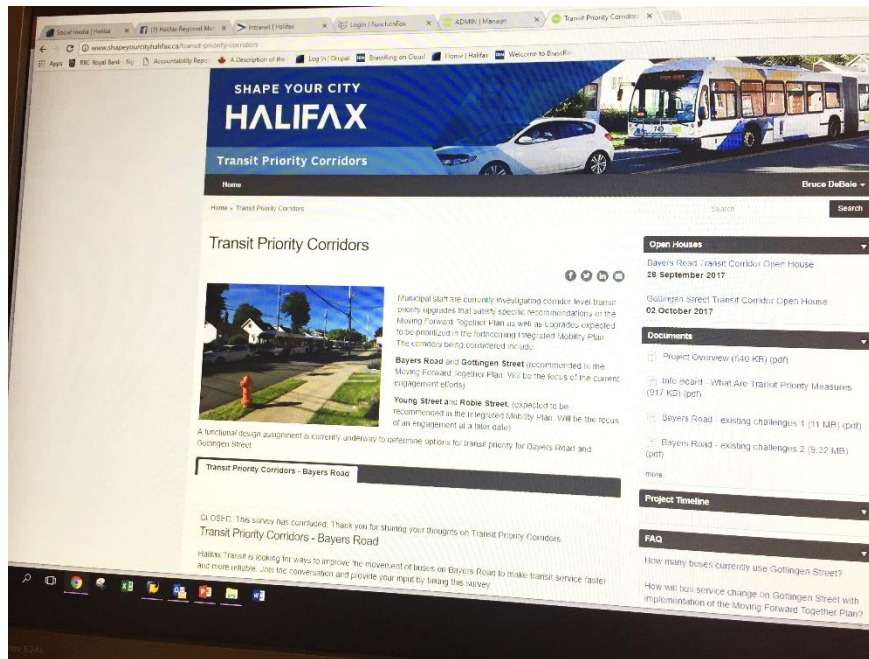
Social Media | Halifax × (1) Halifax Regional Mu × Intranet | Halifax × Login | Functionfox × ADMIN | Manage × Transit Priority Corridors ×

www.shapeyourcityhalifax.ca/transit-priority-corridors

Apps RBC Royal Bank - Sig Accountability Repo A Description of the Log in | Drupal BrassRing on Cloud Home | Halifax Welcome to BrassRi

SHAPE YOUR CITY
HALIFAX

Transit Priority Corridors

Home

Bruce DeBaie

Home » Transit Priority Corridors

Search

Search

Transit Priority Corridors

Municipal staff are currently investigating corridor level transit priority upgrades that satisfy specific recommendations in the Moving Forward Together Plan as well as upgrades expected to be prioritized in the forthcoming Integrated Mobility Plan. The corridors being considered include:

Bayers Road and Gottingen Street (recommended in the Moving Forward Together Plan. Will be the focus of the current engagement efforts)

Young Street and Robie Street (expected to be recommended in the Integrated Mobility Plan. Will be the focus of an engagement at a later date)

A functional design assignment is currently underway to determine options for transit priority for Bayers Road and Gottingen Street.

Transit Priority Corridors - Bayers Road

CLOSED: This survey has concluded. Thank you for sharing your thoughts on Transit Priority Corridors.

Transit Priority Corridors - Bayers Road

Halifax Transit is looking for ways to improve the movement of buses on Bayers Road to make transit service faster and more reliable. Join the conversation and provide your input by taking this survey.

Open Houses

Bayers Road Transit Corridor Open House
28 September 2017

Gottingen Street Transit Corridor Open House
02 October 2017

Documents

Project Overview (640 KB) (pdf)

Info Board - What Are Transit Priority Measures (917 KB) (pdf)

Bayers Road - existing challenges 1 (11 MB) (pdf)

Bayers Road - existing challenges 2 (9.32 MB) (pdf)

more

Project Timeline

FAQ

How many buses currently use Gottingen Street?

How will bus service change on Gottingen Street with implementation of the Moving Forward Together Plan?